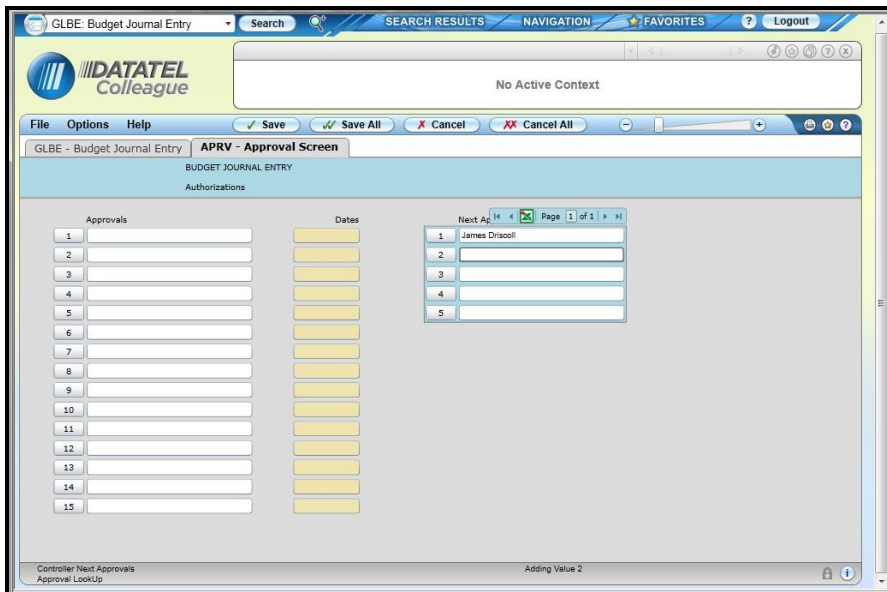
GLBE: Budget Journal Entry
Search
SEARCH RESULTS
NAVIGATION
FAVORITES
?
Logout

DATATEL
Colleague

No Active Context

File Options Help
Save
Save All
Cancel
Cancel All

GLBE - Budget Journal Entry
APRV - Approval Screen

BUDGET JOURNAL ENTRY
Authorizations

Approvals
Dates
Next Ap
Page 1 of 1

1
2
3
4
5
6
7
8
9
10
11
12
13
14
15

1 James Driscoll
2
3
4
5

Controller Next Approvals
Approval LookUp
Adding Value 2